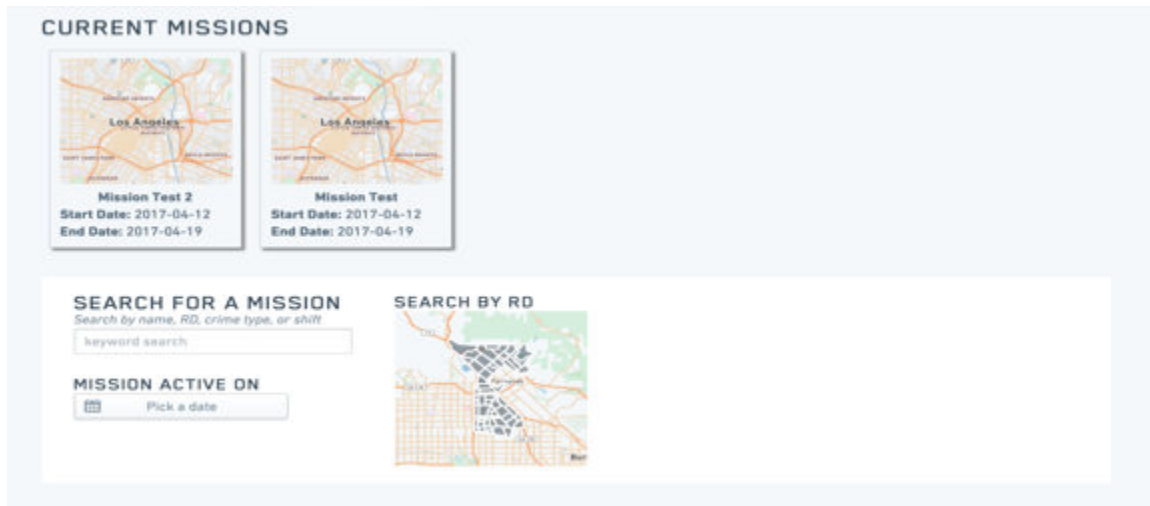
CURRENT MISSIONS

Los Angeles

Mission Test 2
Start Date: 2017-04-12
End Date: 2017-04-19

Los Angeles

Mission Test
Start Date: 2017-04-12
End Date: 2017-04-19

SEARCH FOR A MISSION
Search by name, RD, crime type, or shift
keyword search

MISSION ACTIVE ON
Pick a date

SEARCH BY RD